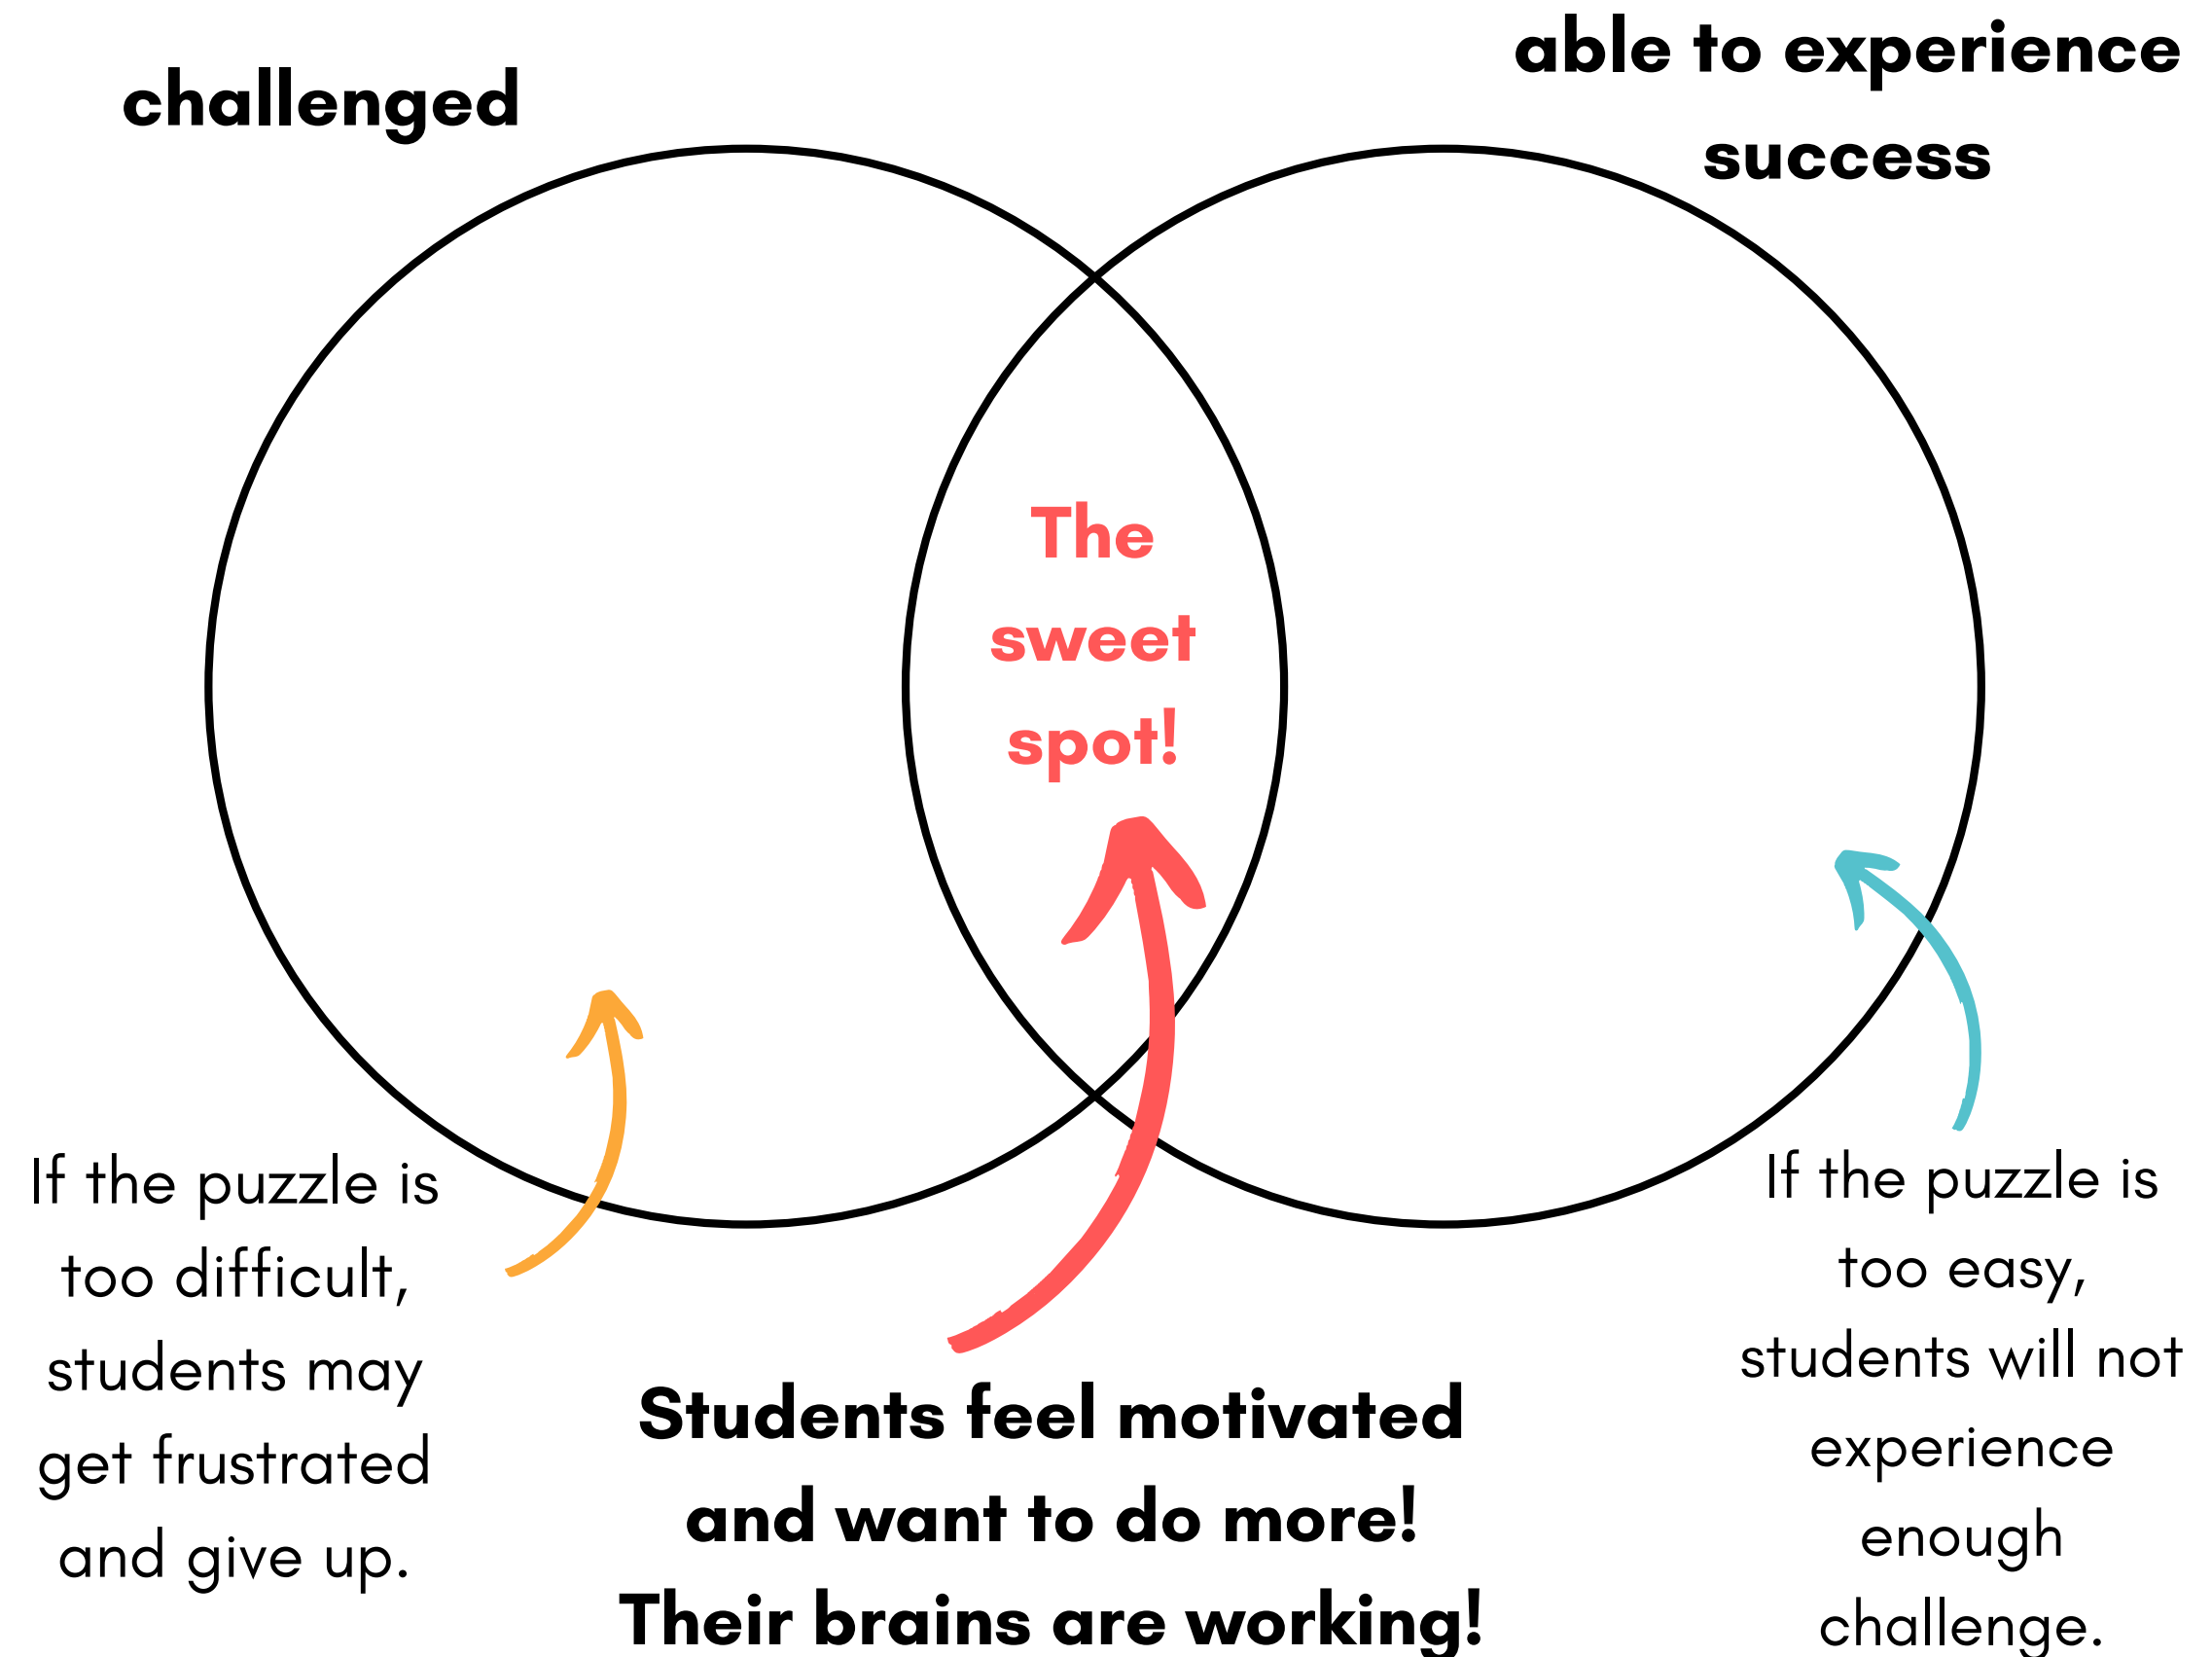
challenged

able to experience success

The sweet spot!

If the puzzle is too difficult, students may get frustrated and give up.

Students feel motivated and want to do more! Their brains are working!

If the puzzle is too easy, students will not experience enough challenge.